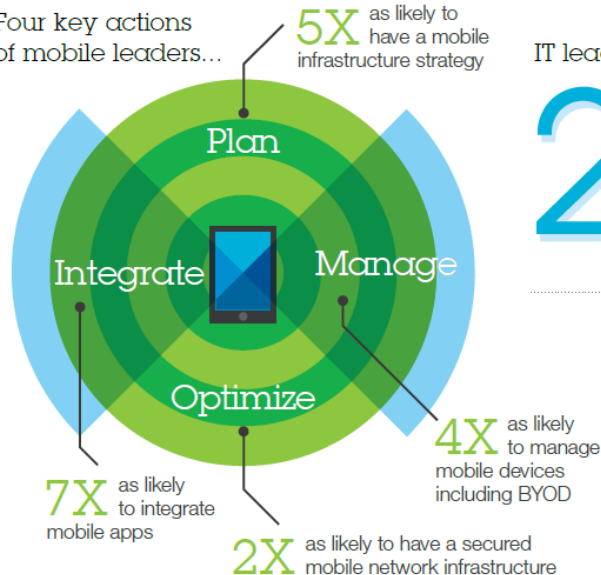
Four key actions of mobile leaders...

5X as likely to have a mobile infrastructure strategy

IT lea

2

Plan

Integrate

Manage

Optimize

4X as likely to manage mobile devices including BYOD

7X as likely to integrate mobile apps

2X as likely to have a secured mobile network infrastructure